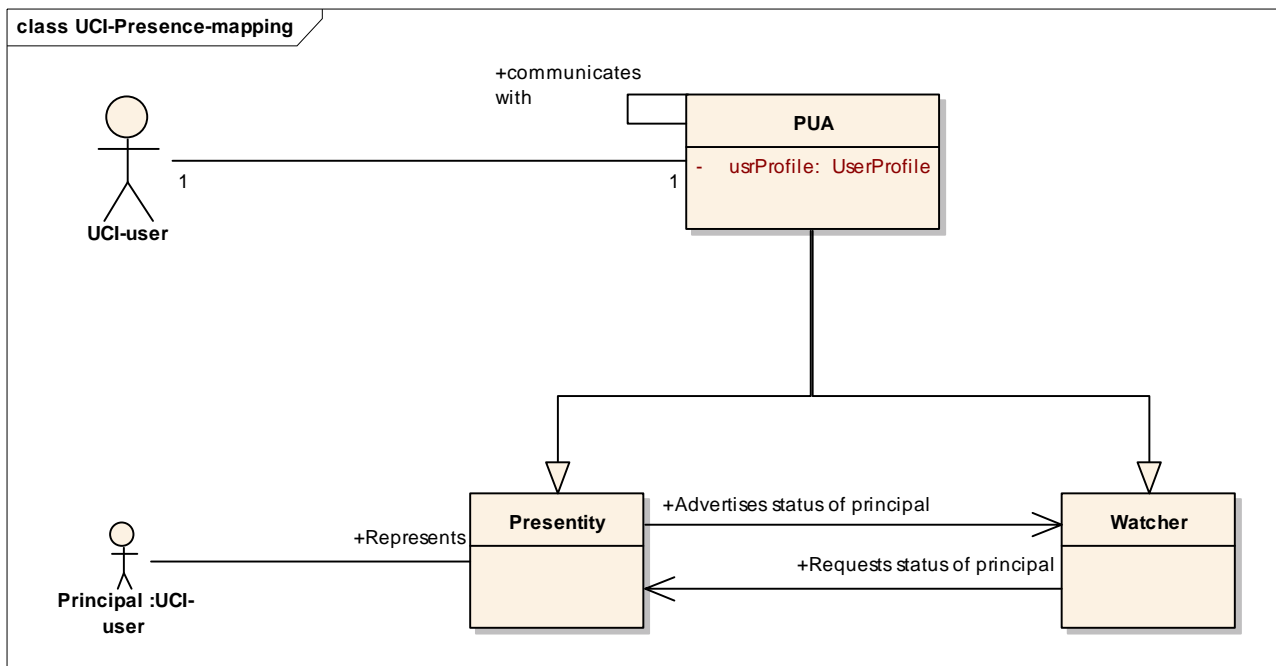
class UCI-Presence-mapping

+communicates with

PUA

- usrProfile: UserProfile

1

1

UCI-user

Presentity

Watcher

+Advertises status of principal

+Requests status of principal

+Represents

Principal :UCI-user